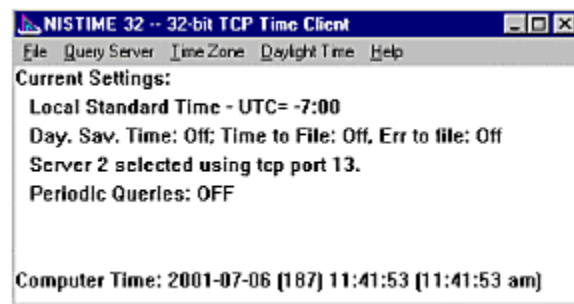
NISTIME 32 -- 32-bit TCP Time Client

File Query Server Time Zone Daylight Time Help

Current Settings:

Local Standard Time - UTC= -7:00

Day. Sav. Time: Off; Time to File: Off, Err to file: Off

Server 2 selected using tcp port 13.

Periodic Queries: OFF

Computer Time: 2001-07-06 (187) 11:41:53 (11:41:53 am)